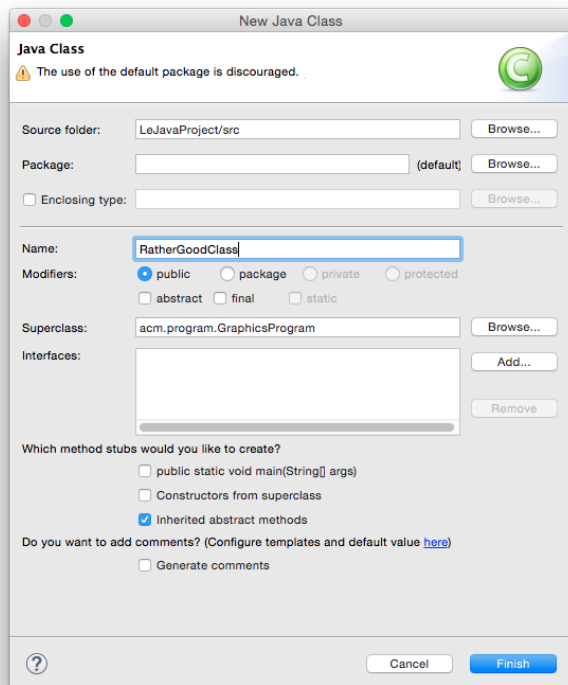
New Java Class

Java Class

The use of the default package is discouraged.

Source folder: LeJavaProject/src Browse...

Package: (default) Browse...

Enclosing type: Browse...

Name: RatherGoodClass

Modifiers: public package private protected

abstract final static

Superclass: acm.program.GraphicsProgram Browse...

Interfaces: Add...

Remove

Which method stubs would you like to create?

public static void main(String[] args)

Constructors from superclass

Inherited abstract methods

Do you want to add comments? (Configure templates and default value here)

Generate comments

?

Cancel Finish